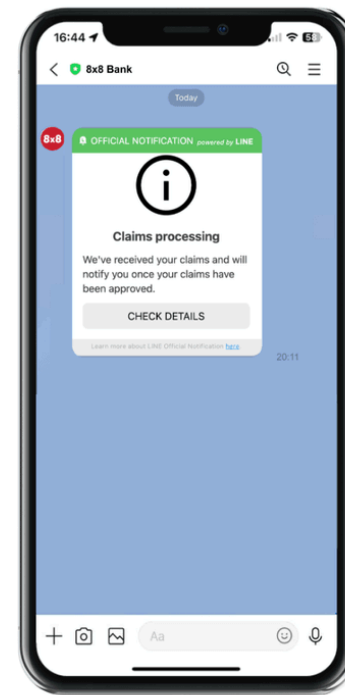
16:44

8x8 Bank

Today

8x8

OFFICIAL NOTIFICATION powered by LINE

Claims processing

We've received your claims and will notify you once your claims have been approved.

CHECK DETAILS

Learn more about LINE Official Notification here.

20:11

Aa